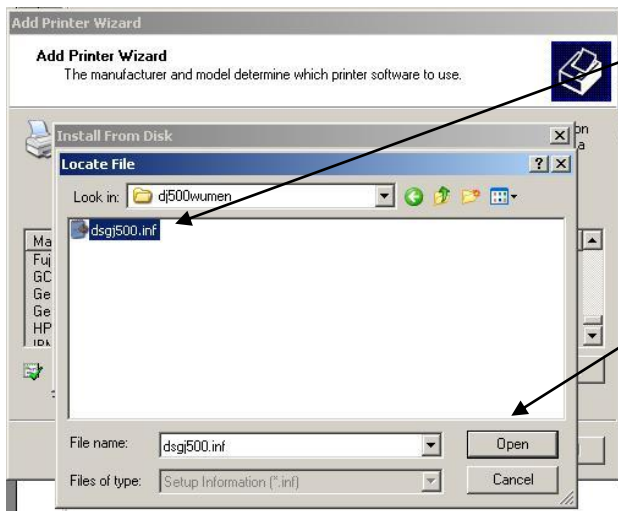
Add Printer Wizard

Add Printer Wizard

The manufacturer and model determine which printer software to use.

Install From Disk

Locate File

Look in: dj500wumen

dsgj500.inf

Ma
Fuj
GC
Ge
Ge
HP

File name: dsgj500.inf

Files of type: Setup Information (*.inf)

Open

Cancel